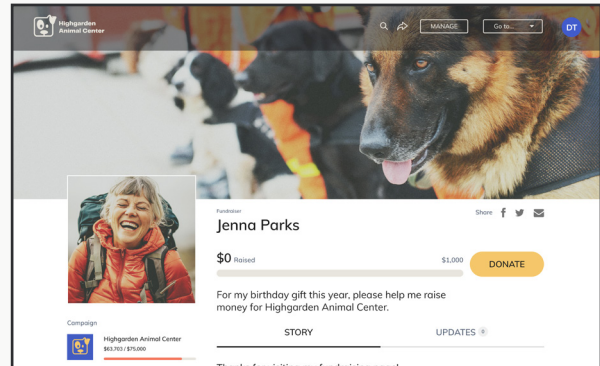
Highgarden Animal Center

MANAGE

Go to...

DT

Fundraiser

Jenna Parks

Share

$0 Raised

$1,000

DONATE

For my birthday gift this year, please help me raise money for Highgarden Animal Center.

STORY

UPDATES 0

Campaign

Highgarden Animal Center

$63,703 / $75,000

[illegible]